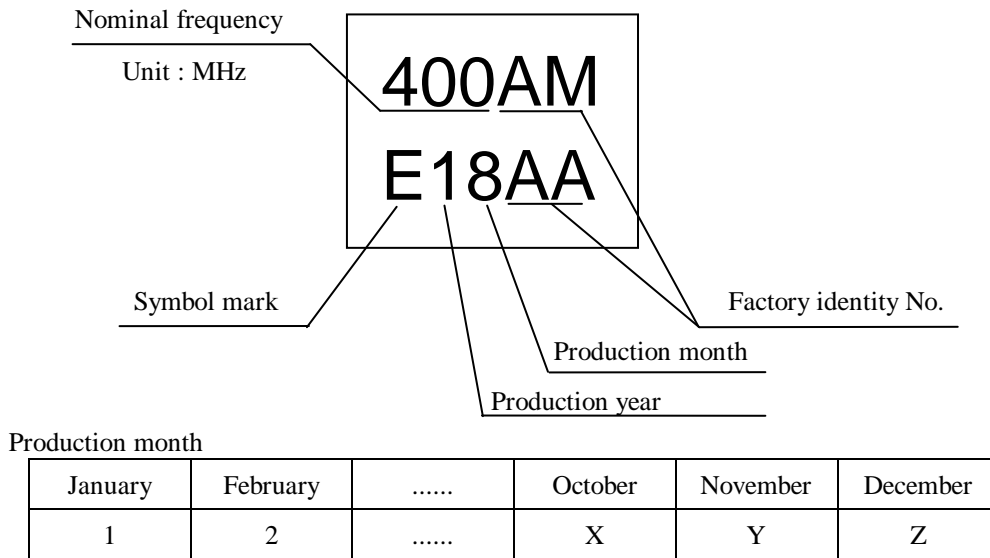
Nominal frequency

Unit : MHz

400AM

E18AA

Symbol mark

Factory identity No.

Production month

Production year

Production month

| January | February | ...... | October | November | December |
|---|---|---|---|---|---|
| 1 | 2 | ...... | X | Y | Z |